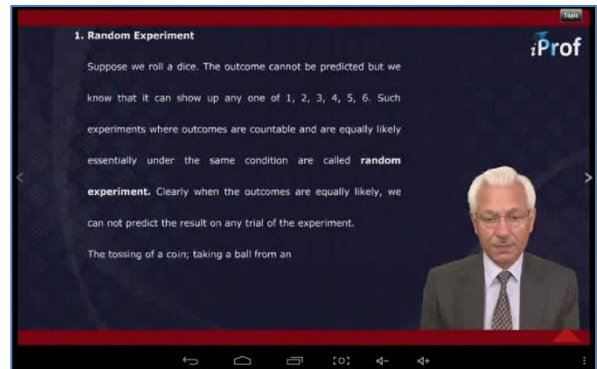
Topic

1. Random Experiment

iProf

Suppose we roll a dice. The outcome cannot be predicted but we know that it can show up any one of 1, 2, 3, 4, 5, 6. Such experiments where outcomes are countable and are equally likely essentially under the same condition are called **random experiment.** Clearly when the outcomes are equally likely, we can not predict the result on any trial of the experiment.

The tossing of a coin; taking a ball from an